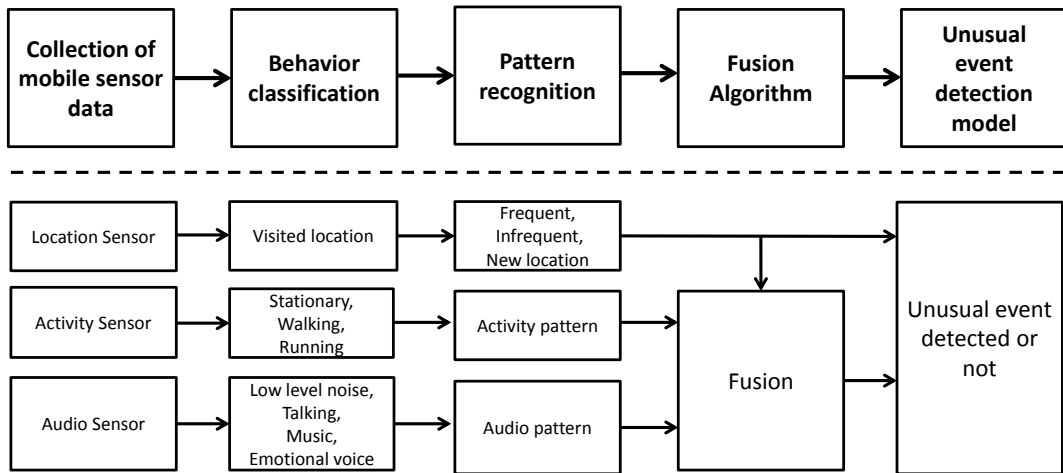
Collection of mobile sensor data

Behavior classification

Pattern recognition

Fusion Algorithm

Unusual event detection model

Location Sensor

Visited location

Frequent, Infrequent, New location

Activity Sensor

Stationary, Walking, Running

Activity pattern

Audio Sensor

Low level noise, Talking, Music, Emotional voice

Audio pattern

Fusion

Unusual event detected or not